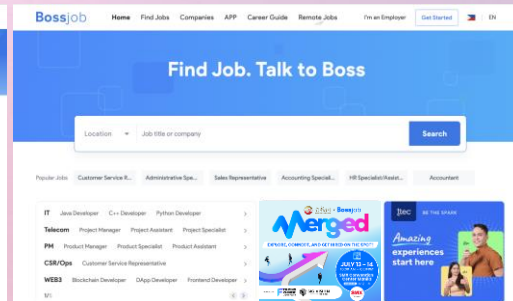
Bossjob Home Find Jobs Companies APP Career Guide Remote Jobs I'm an Employer Get Started EN

Find Job. Talk to Boss

Location Job title or company Search

Popular Jobs Customer Service R... Administrative Spe... Sales Representative Accounting Speciali... HR Specialist/Assist... Accountant

IT Java Developer C++ Developer Python Developer
Telecom Project Manager Project Assistant Project Specialist
PM Product Manager Product Specialist Product Assistant
CSR/Ops Customer Service Representative
WEB3 Blockchain Developer DApp Developer Frontend Developer

Bossjob
Merged
JULY 13 - 14

ttec BE THE SPARK
Amazing experiences start here